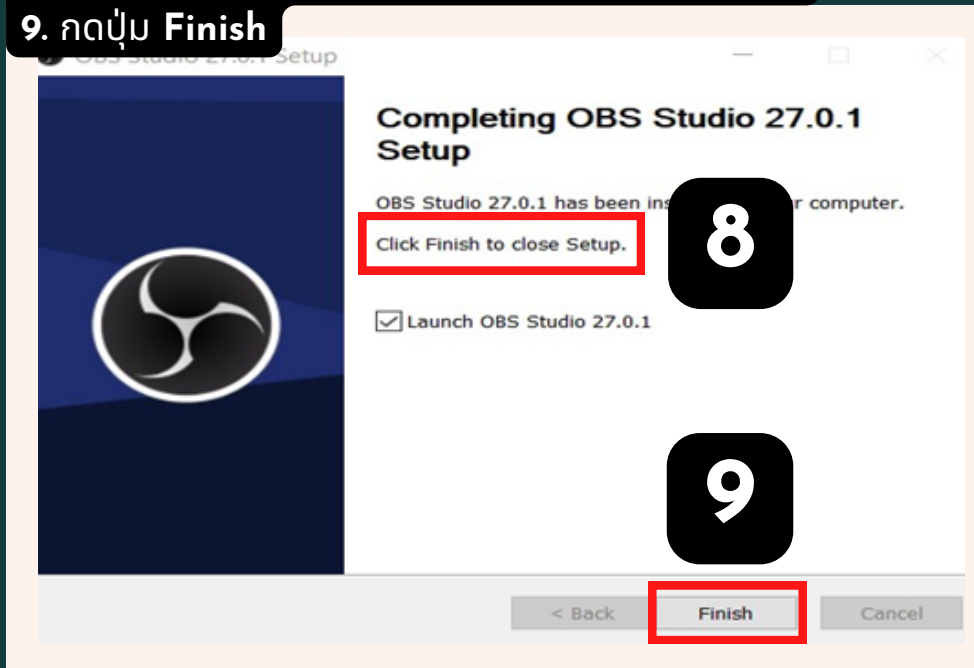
9. กดปุ่ม Finish

OBS Studio 27.0.1 Setup

Completing OBS Studio 27.0.1 Setup

OBS Studio 27.0.1 has been ins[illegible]r computer.

Click Finish to close Setup.

8

Launch OBS Studio 27.0.1

9

< Back
Finish
Cancel